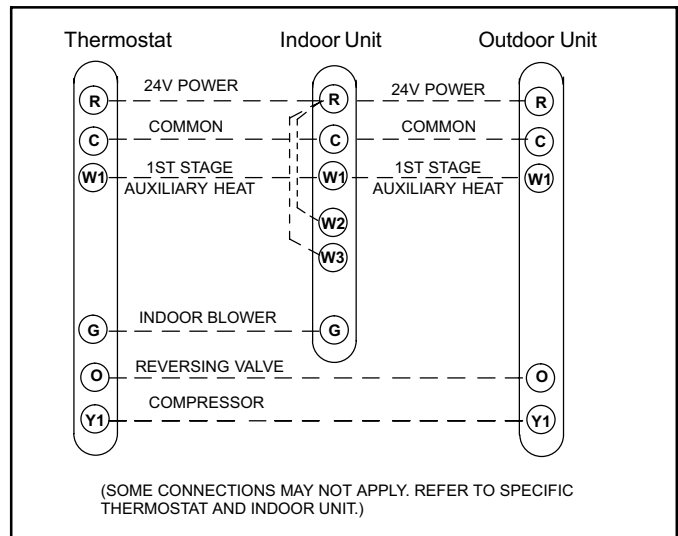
Thermostat

Indoor Unit

Outdoor Unit

R
24V POWER
R
24V POWER
R

C
COMMON
C
COMMON
C

W1
1ST STAGE AUXILIARY HEAT
W1
1ST STAGE AUXILIARY HEAT
W1

W2

W3

G
INDOOR BLOWER
G

O
REVERSING VALVE
O

Y1
COMPRESSOR
Y1

(SOME CONNECTIONS MAY NOT APPLY. REFER TO SPECIFIC THERMOSTAT AND INDOOR UNIT.)